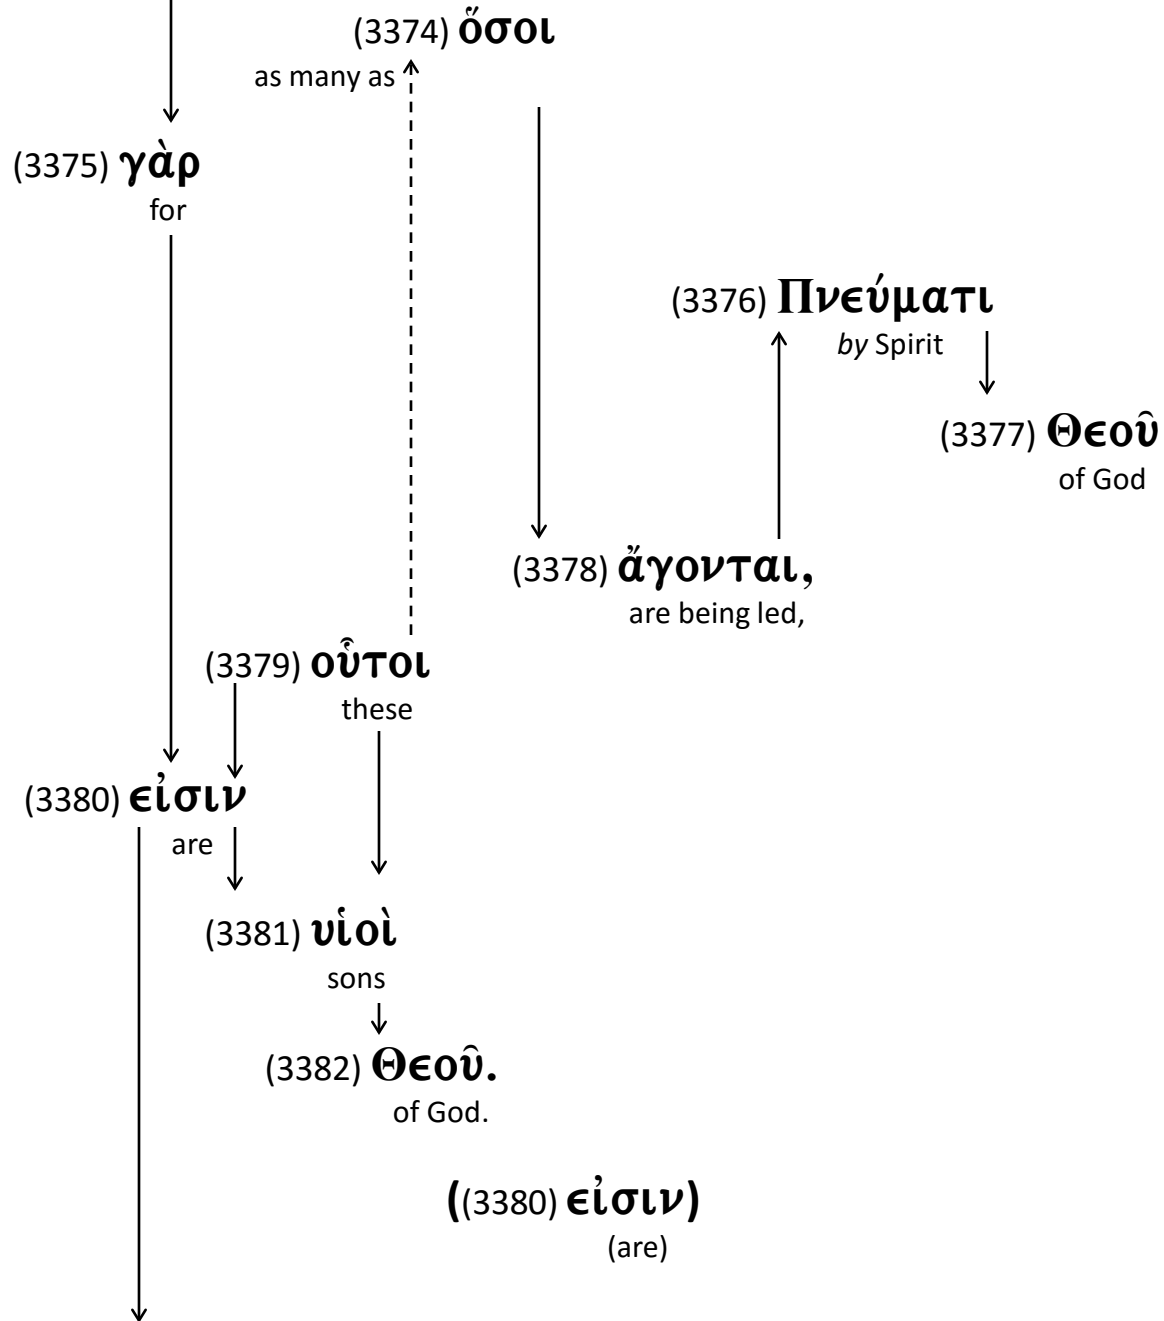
(3374) ὅσοι
as many as

(3375) γὰρ
for

(3376) Πνεύματι
*by* Spirit

(3377) Θεοῦ
of God

(3378) ἄγονται,
are being led,

(3379) οὗτοι
these

(3380) εἰσιν
are

(3381) υἱοὶ
sons

(3382) Θεοῦ.
of God.

((3380) εἰσιν)
(are)